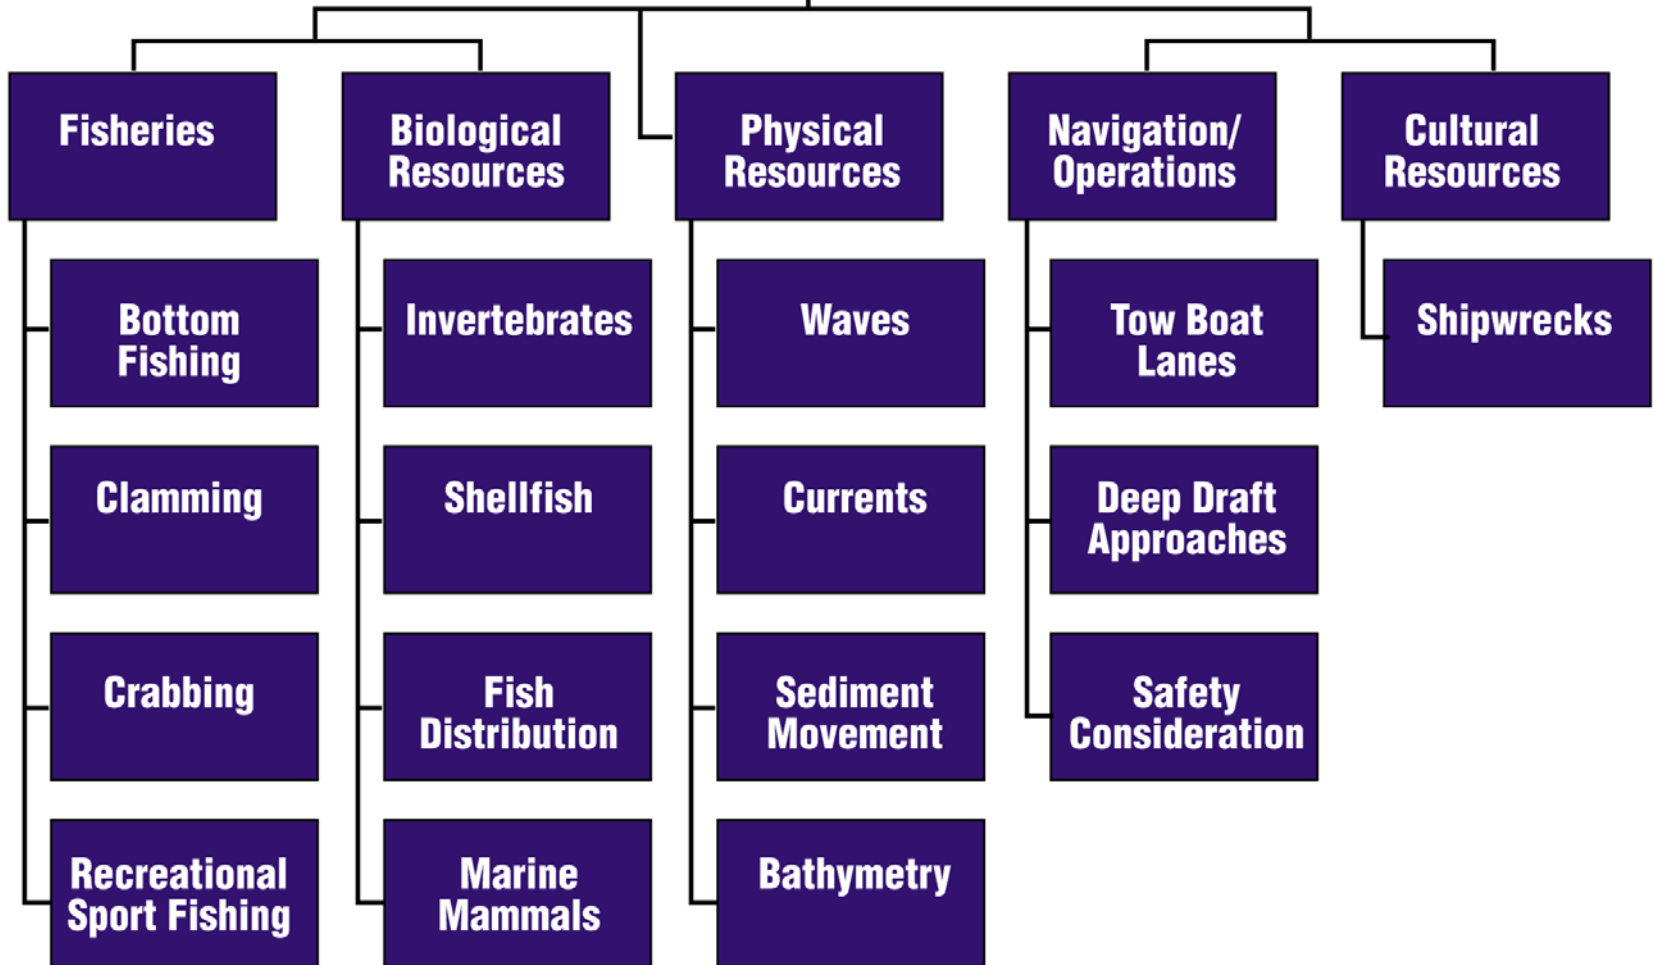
Fisheries

Bottom Fishing

Clamming

Crabbing

Recreational Sport Fishing

Biological Resources

Invertebrates

Shellfish

Fish Distribution

Marine Mammals

Physical Resources

Waves

Currents

Sediment Movement

Bathymetry

Navigation/ Operations

Tow Boat Lanes

Deep Draft Approaches

Safety Consideration

Cultural Resources

Shipwrecks